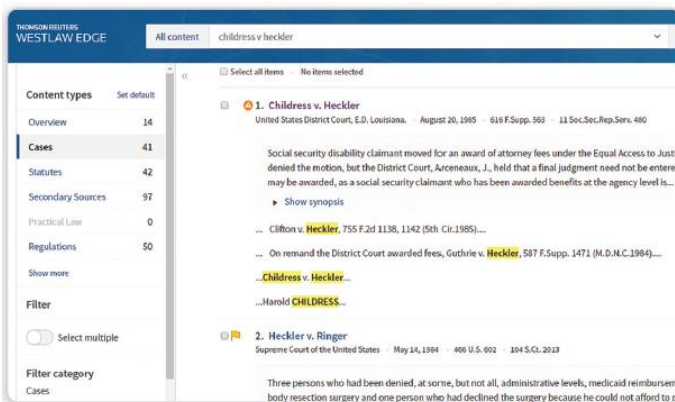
THOMSON REUTERS
WESTLAW EDGE

All content childress v heckler

«

Select all items · No items selected

Content types Set default

Overview 14

Cases 41

Statutes 42

Secondary Sources 97

Practical Law 0

Regulations 50

Show more

Filter

Select multiple

Filter category
Cases

1. Childress v. Heckler
United States District Court, E.D. Louisiana. · August 20, 1985 · 616 F.Supp. 563 · 11 Soc.Sec.Rep.Serv. 480

Social security disability claimant moved for an award of attorney fees under the Equal Access to Justi denied the motion, but the District Court, Arceneaux, J., held that a final judgment need not be entere may be awarded, as a social security claimant who has been awarded benefits at the agency level is...

Show synopsis

... Clifton v. Heckler, 755 F.2d 1138, 1142 (5th Cir.1985)....

... On remand the District Court awarded fees, Guthrie v. Heckler, 587 F.Supp. 1471 (M.D.N.C.1984)....

...Childress v. Heckler...

...Harold CHILDRESS...

2. Heckler v. Ringer
Supreme Court of the United States · May 14, 1984 · 466 U.S. 602 · 104 S.Ct. 2013

Three persons who had been denied, at some, but not all, administrative levels, medicaid reimbursem body resection surgery and one person who had declined the surgery because he could not afford to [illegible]